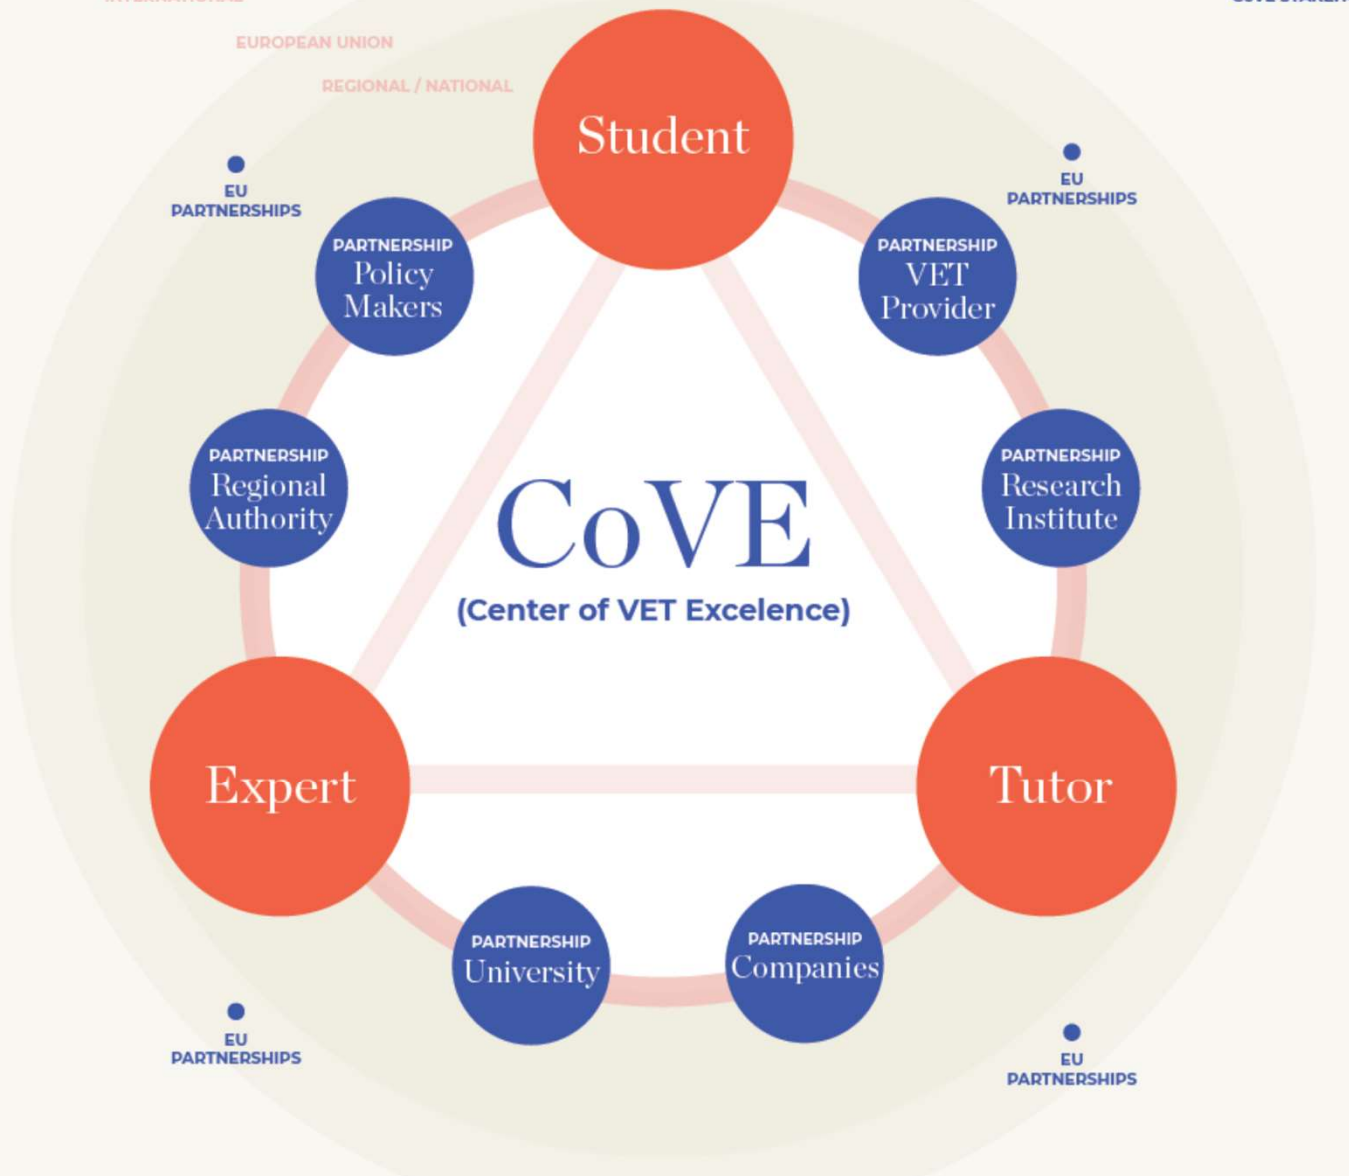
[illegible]

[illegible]

EUROPEAN UNION

REGIONAL / NATIONAL

Student

EU PARTNERSHIPS

EU PARTNERSHIPS

PARTNERSHIP Policy Makers

PARTNERSHIP VET Provider

PARTNERSHIP Regional Authority

PARTNERSHIP Research Institute

CoVE

(Center of VET Excelence)

Expert

Tutor

PARTNERSHIP University

PARTNERSHIP Companies

EU PARTNERSHIPS

EU PARTNERSHIPS